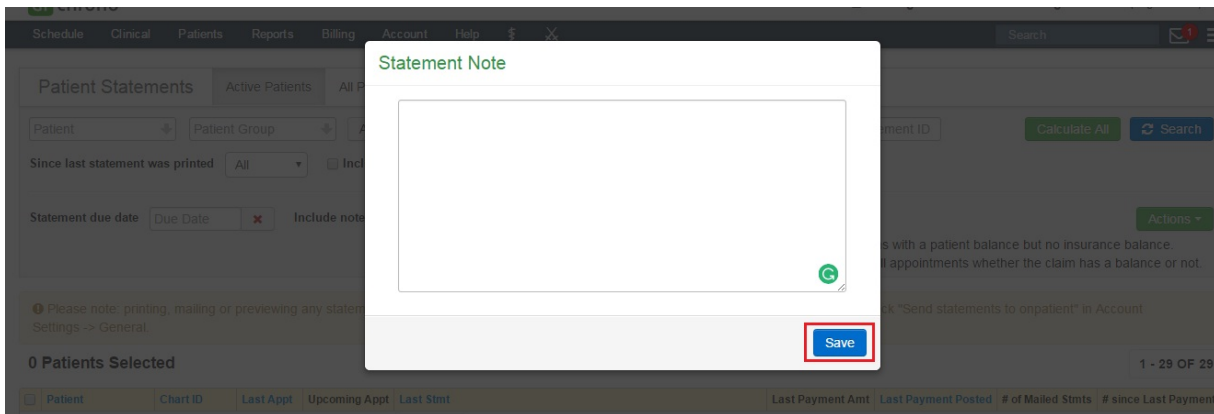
Schedule Clinical Patients Reports Billing Account Help $ X

Search

1

Patient Statements Active Patients All P

Patient Patient Group

Since last statement was printed All Incl

Statement due date Due Date Include note

ment ID

Calculate All Search

Actions

s with a patient balance but no insurance balance.

l appointments whether the claim has a balance or not.

Please note: printing, mailing or previewing any statem

Settings -> General.

ck "Send statements to onpatient" in Account

0 Patients Selected

1 - 29 OF 29

| Patient | Chart ID | Last Appt | Upcoming Appt | Last Stmt | Last Payment Amt | Last Payment Posted | # of Mailed Stmts | # since Last Payment |
|---|---|---|---|---|---|---|---|---|

Statement Note

Save